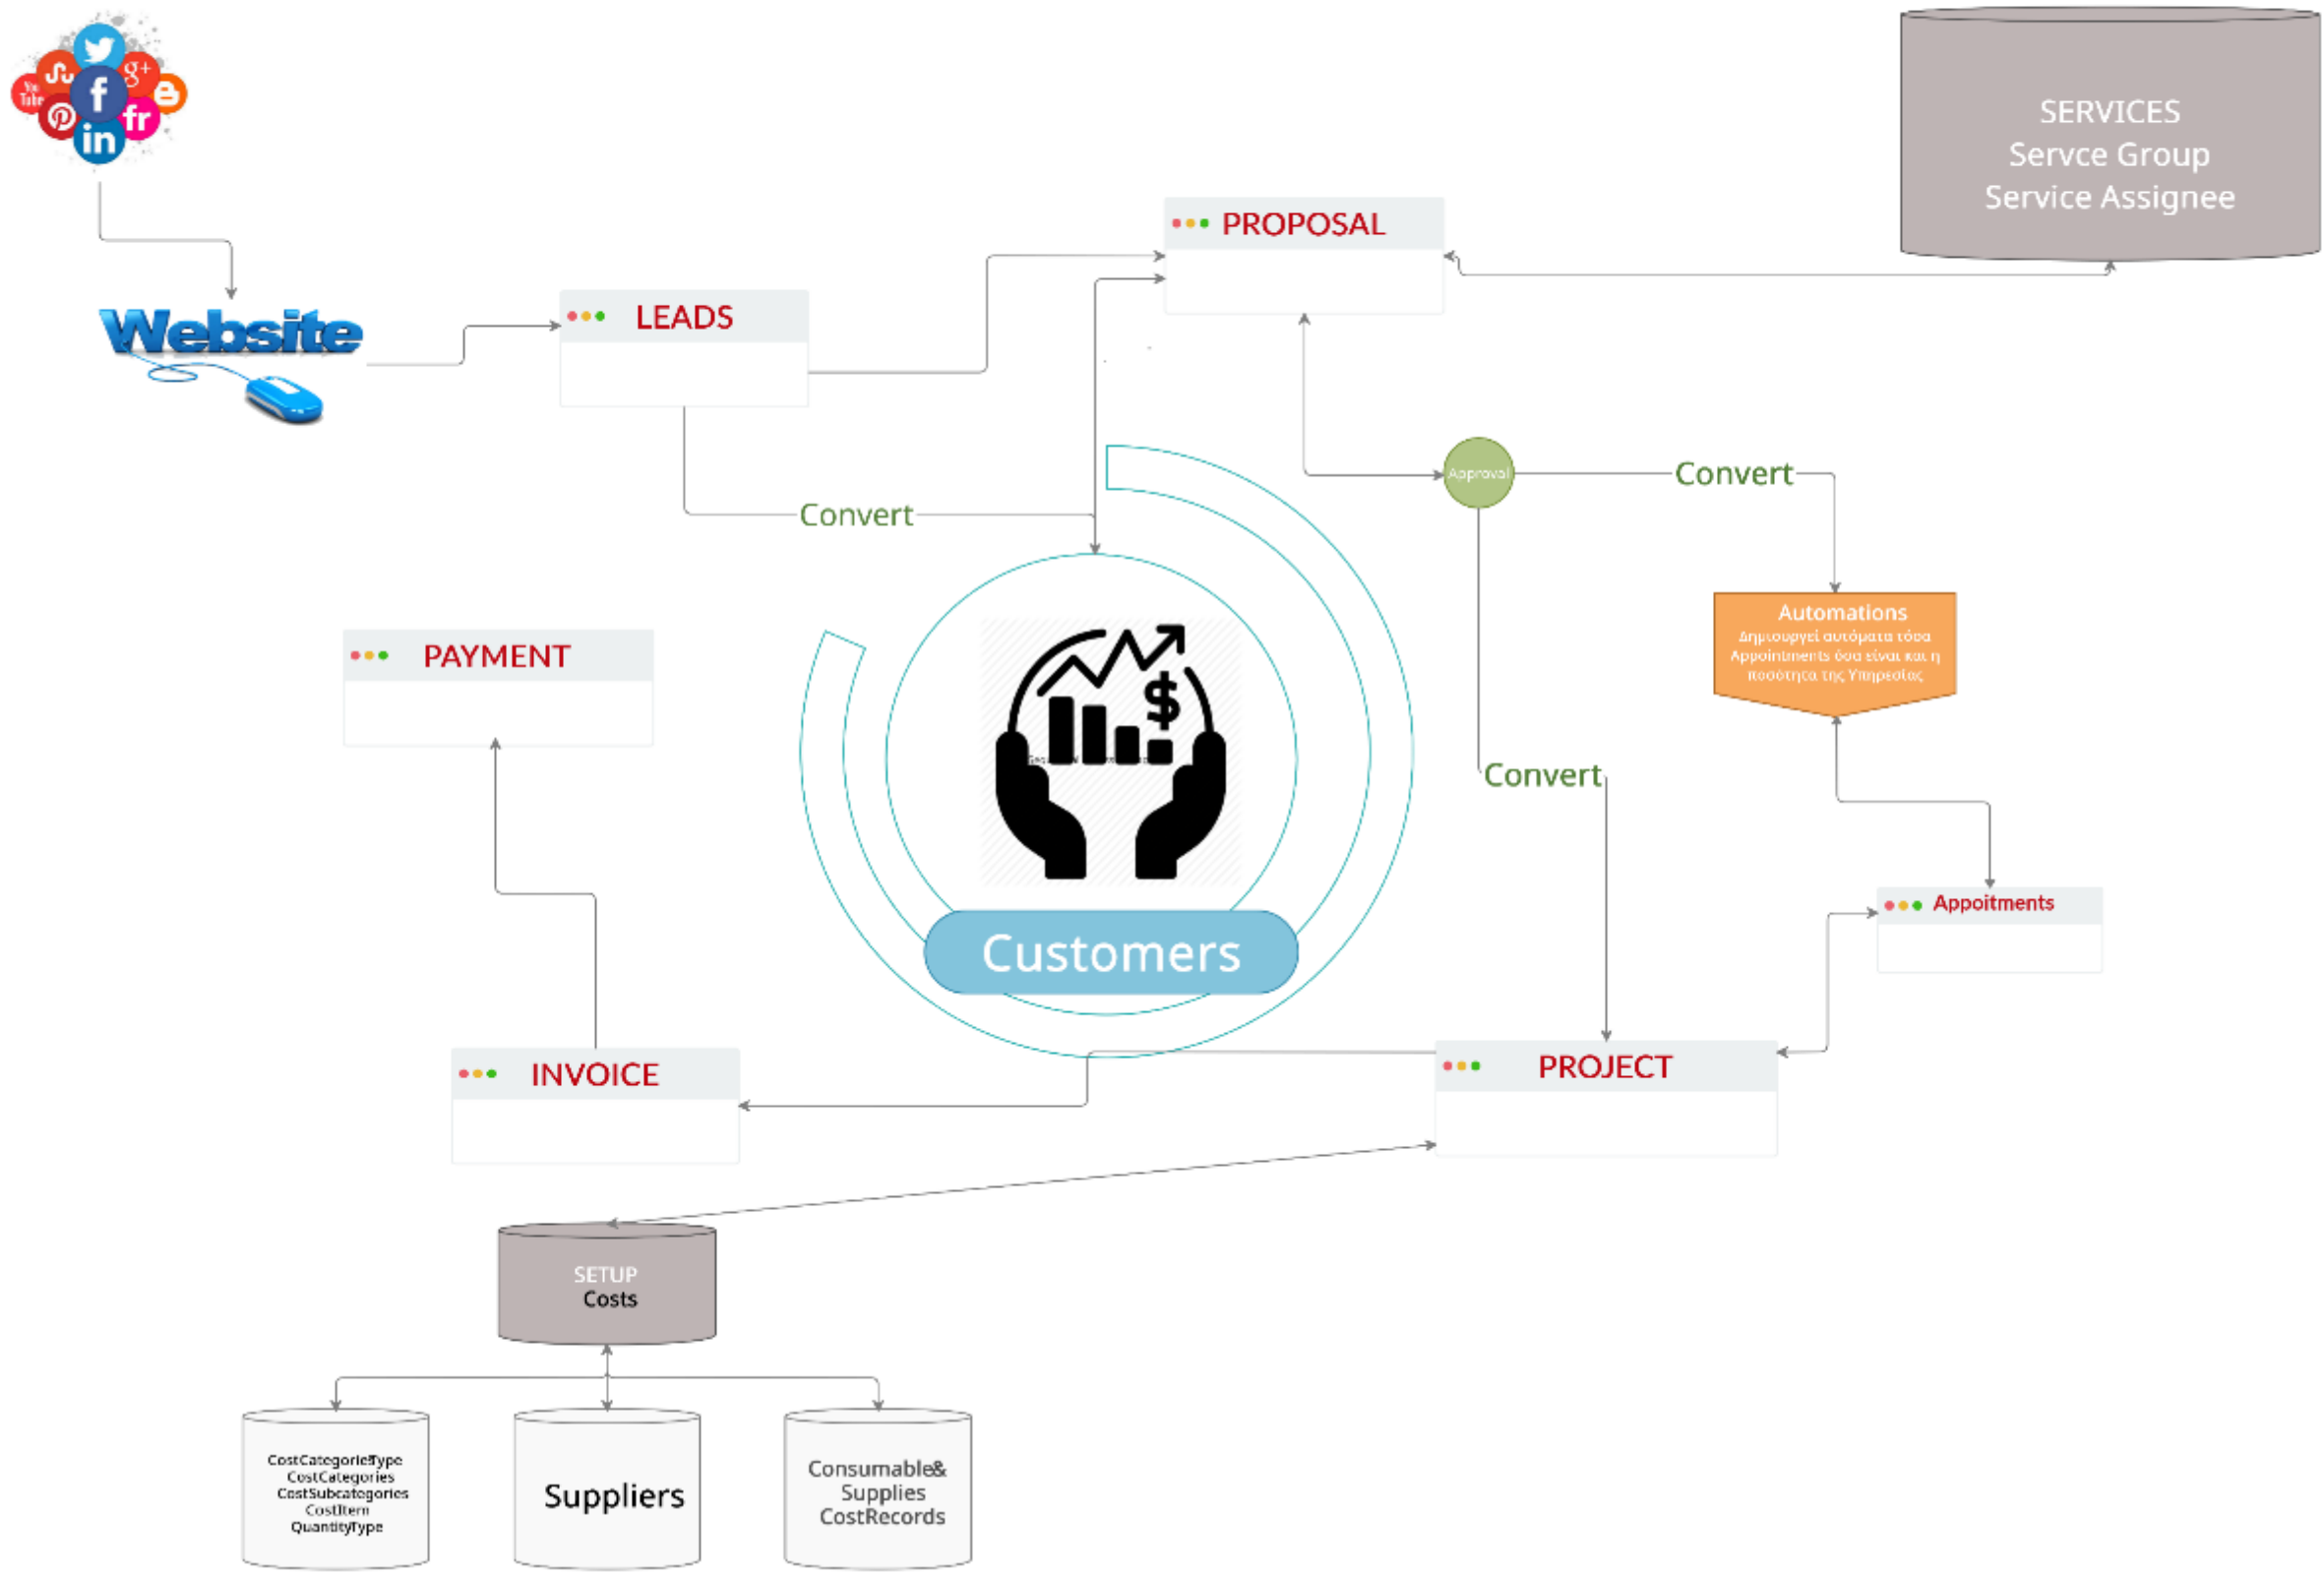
SERVICES
Servce Group
Service Assignee

PROPOSAL

Website

LEADS

Approval

Convert

Convert

Automations
Δημιουργεί αυτόματα τόσα Appointments όσα είναι και η ποσότητα της Υπηρεσίας

PAYMENT

Convert

Customers

Appoitments

INVOICE

PROJECT

SETUP
Costs

CostCategorieType
CostCategories
CostSubcategories
CostItem
QuantityType

Suppliers

Consumable&
Supplies
CostRecords